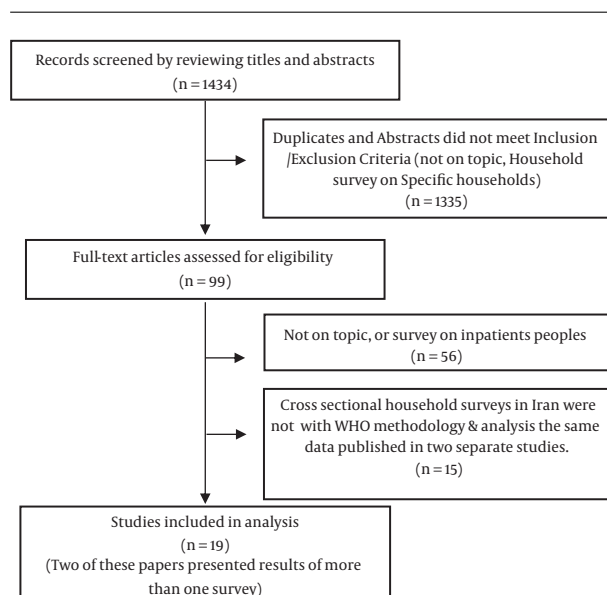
Records screened by reviewing titles and abstracts
(n = 1434)

Duplicates and Abstracts did not meet Inclusion /Exclusion Criteria (not on topic, Household survey on Specific households)
(n = 1335)

Full-text articles assessed for eligibility
(n = 99)

Not on topic, or survey on inpatients peoples
(n = 56)

Cross sectional household surveys in Iran were not with WHO methodology & analysis the same data published in two separate studies.
(n = 15)

Studies included in analysis
(n = 19)
(Two of these papers presented results of more than one survey)